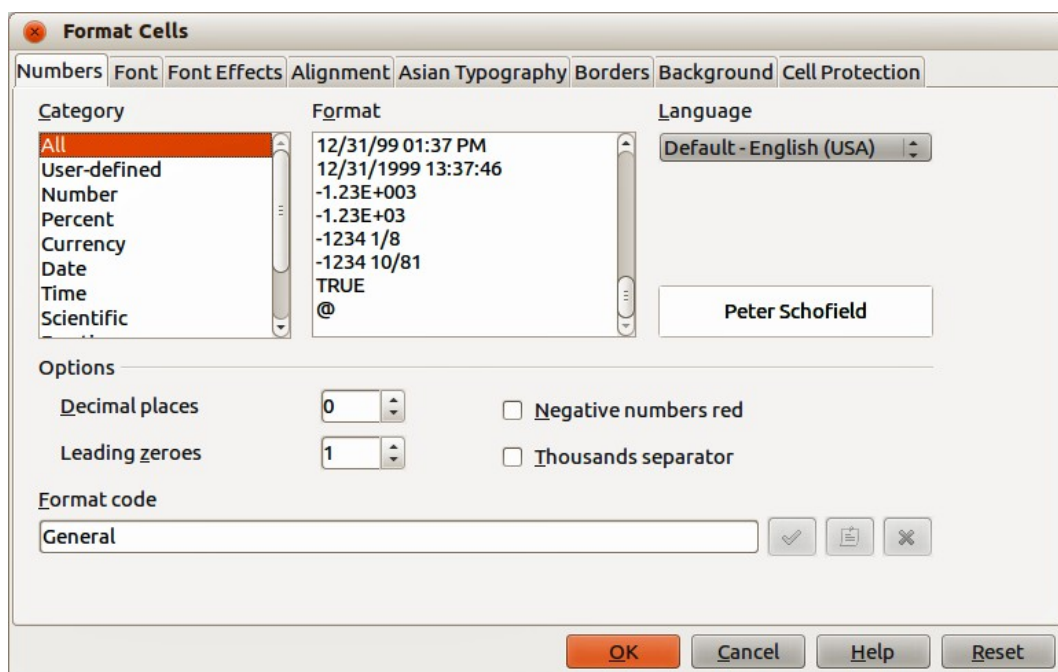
Format Cells

Numbers Font Font Effects Alignment Asian Typography Borders Background Cell Protection

Category
All
User-defined
Number
Percent
Currency
Date
Time
Scientific

Format
12/31/99 01:37 PM
12/31/1999 13:37:46
-1.23E+003
-1.23E+03
-1234 1/8
-1234 10/81
TRUE
@

Language
Default - English (USA)

Peter Schofield

Options
Decimal places 0
Leading zeroes 1
Negative numbers red
Thousands separator

Format code
General

OK Cancel Help Reset